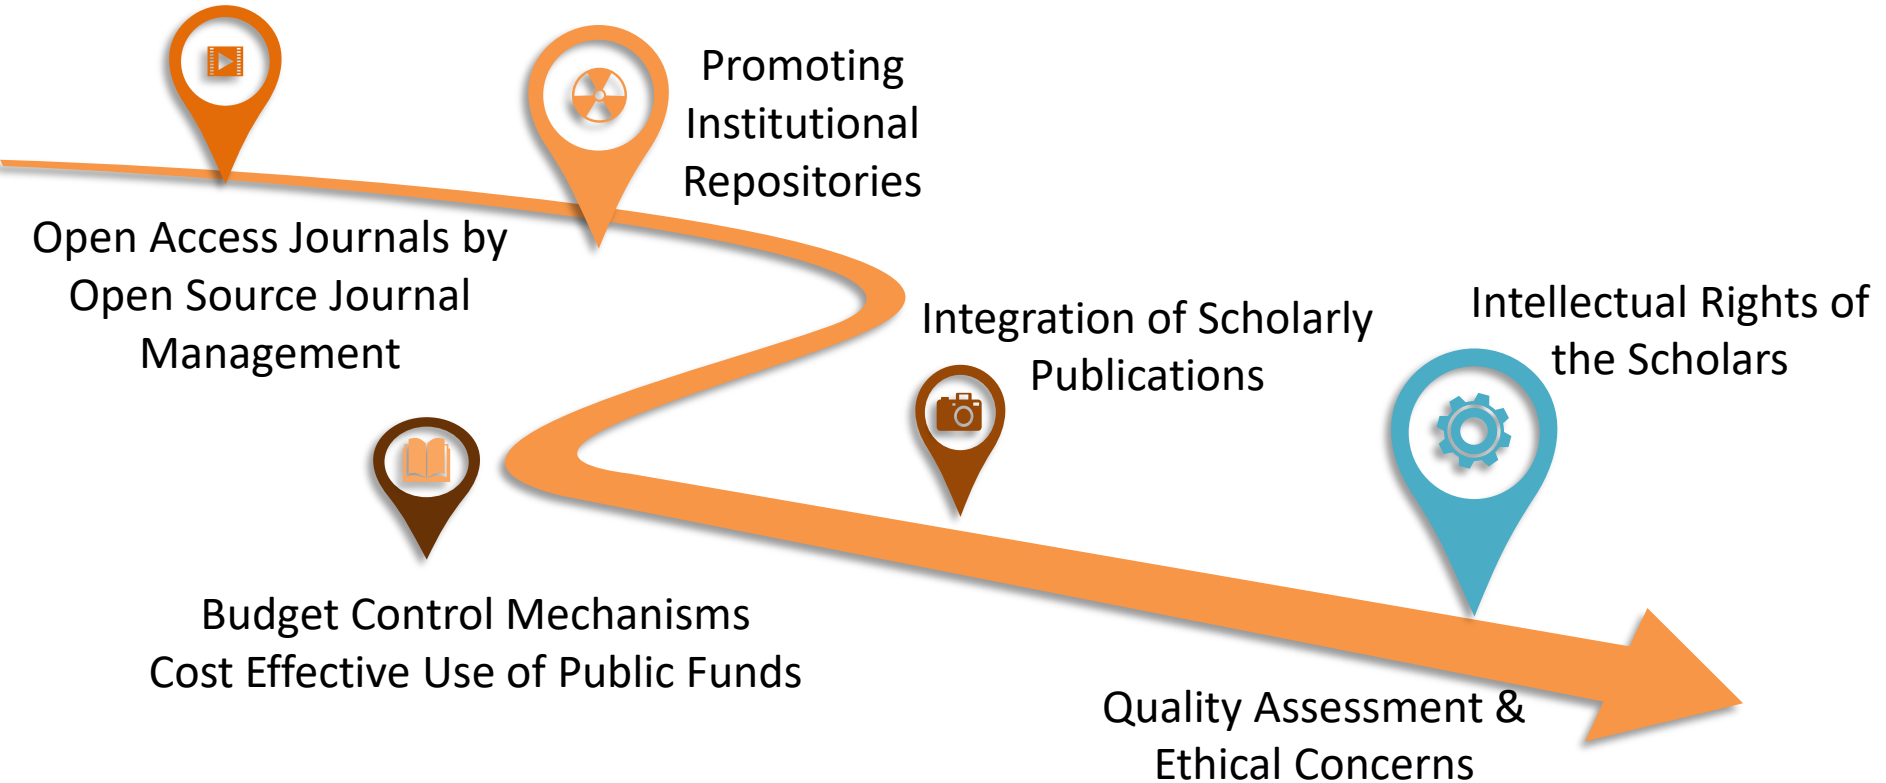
Promoting Institutional Repositories

Open Access Journals by Open Source Journal Management

Integration of Scholarly Publications

Intellectual Rights of the Scholars

Budget Control Mechanisms
Cost Effective Use of Public Funds

Quality Assessment & Ethical Concerns